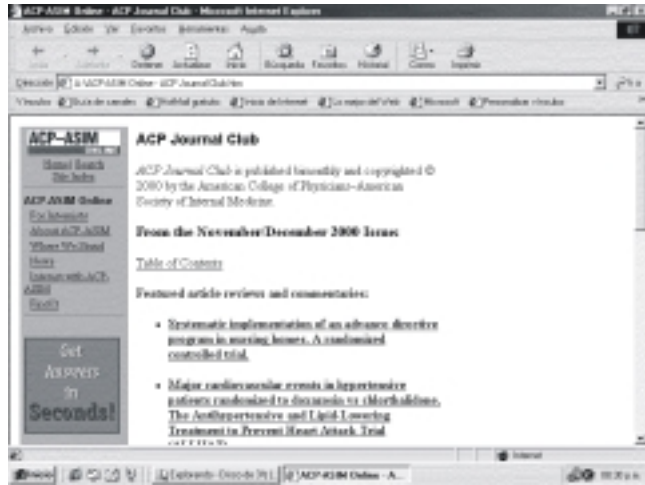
ACP-ASIM Online - ACP Journal Club - Microsoft Internet Explorer

Archivo Edición Ver Favoritos Herramientas Ayuda

Atrás Adelante Detener Actualizar Inicio Búsqueda Favoritos Historial Correo Imprimir

Dirección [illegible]

Vínculos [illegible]

ACP-ASIM

Home | Search
Site Index

ACP-ASIM Online

For Internists
About ACP-ASIM
Where We Stand
News
Interact with ACP-ASIM
FirstCt

Get Answers in Seconds!

ACP Journal Club

ACP Journal Club is published bimonthly and copyrighted © 2000 by the American College of Physicians-American Society of Internal Medicine.

From the November/December 2000 Issue:

Table of Contents

Featured article reviews and commentaries:

- Systematic implementation of an advance directive program in nursing homes. A randomized controlled trial.

- Major cardiovascular events in hypertensive patients randomized to doxazosin vs chlorthalidone. The Antihypertensive and Lipid-Lowering Treatment to Prevent Heart Attack Trial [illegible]

Internet

Inicio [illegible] ACP-ASIM Online - A...